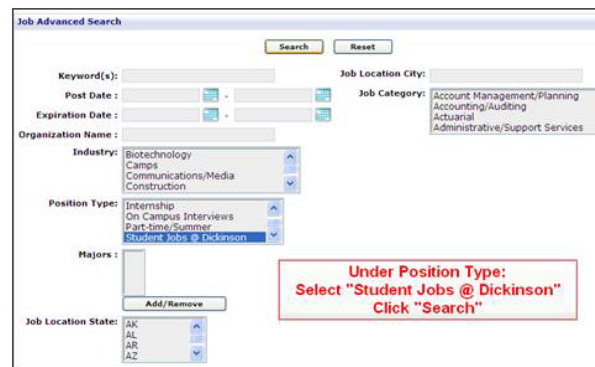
Job Advanced Search

Search Reset

Keyword(s):

Job Location City:

Post Date : -

Job Category:
Account Management/Planning
Accounting/Auditing
Actuarial
Administrative/Support Services

Expiration Date : -

Organization Name :

Industry:
Biotechnology
Camps
Communications/Media
Construction

Position Type:
Internship
On Campus Interviews
Part-time/Summer
Student Jobs @ Dickinson

Majors :

Add/Remove

Under Position Type:
Select "Student Jobs @ Dickinson"
Click "Search"

Job Location State:
AK
AL
AR
AZ